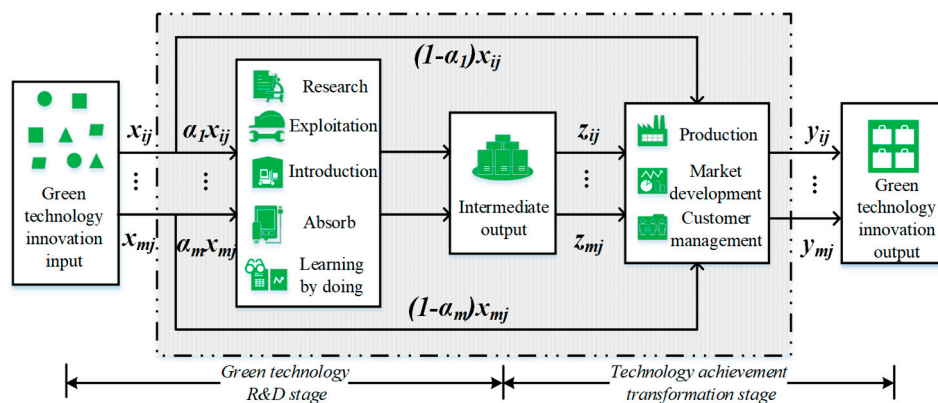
$(1-\alpha_1)x_{ij}$

Green technology innovation input

$x_{ij}$

⋮

$x_{mj}$

$\alpha_1 x_{ij}$

⋮

$\alpha_m x_{mj}$

Research

Exploitation

Introduction

Absorb

Learning by doing

Intermediate output

$z_{ij}$

⋮

$z_{mj}$

Production

Market development

Customer management

$y_{ij}$

⋮

$y_{mj}$

Green technology innovation output

$(1-\alpha_m)x_{mj}$

Green technology R&D stage

Technology achievement transformation stage